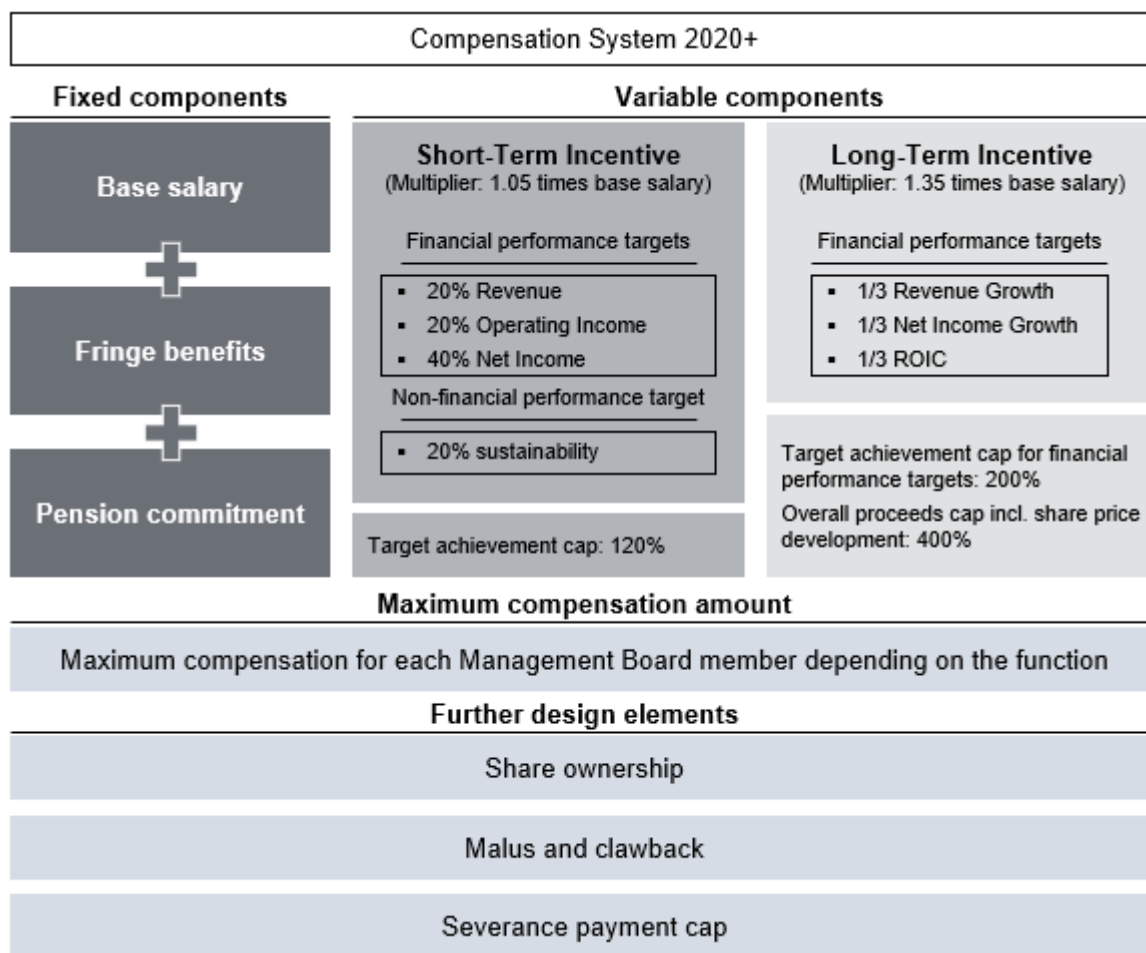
Compensation System 2020+

Fixed components

Base salary

Fringe benefits

Pension commitment

Variable components

Short-Term Incentive
(Multiplier: 1.05 times base salary)

Financial performance targets

- 20% Revenue
- 20% Operating Income
- 40% Net Income

Non-financial performance target

- 20% sustainability

Target achievement cap: 120%

Long-Term Incentive
(Multiplier: 1.35 times base salary)

Financial performance targets

- 1/3 Revenue Growth
- 1/3 Net Income Growth
- 1/3 ROIC

Target achievement cap for financial performance targets: 200%

Overall proceeds cap incl. share price development: 400%

Maximum compensation amount

Maximum compensation for each Management Board member depending on the function

Further design elements

Share ownership

Malus and clawback

Severance payment cap